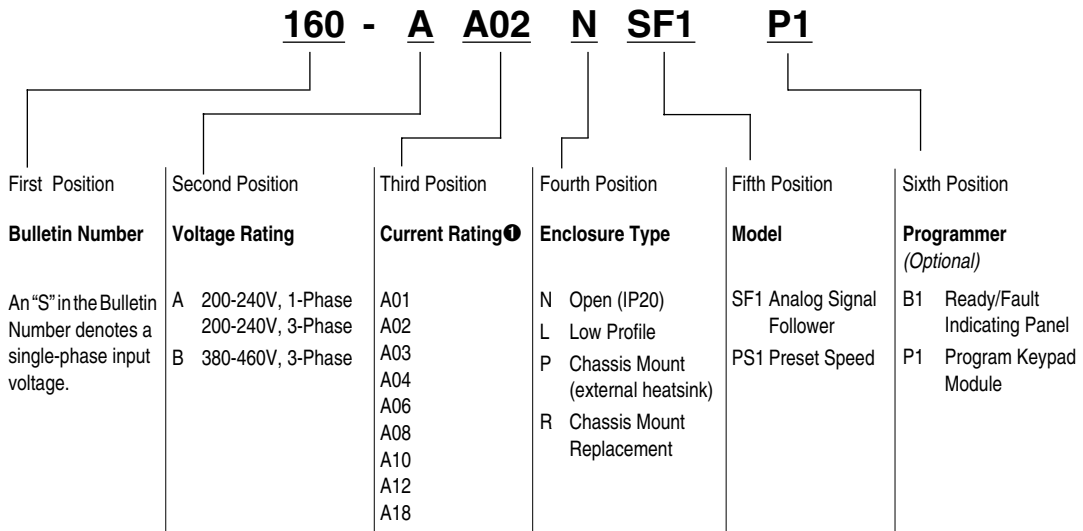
160 - A A02 N SF1 P1

First Position

Bulletin Number

An "S" in the Bulletin Number denotes a single-phase input voltage.

Second Position

Voltage Rating

A 200-240V, 1-Phase 200-240V, 3-Phase
B 380-460V, 3-Phase

Third Position

Current Rating❶

A01
A02
A03
A04
A06
A08
A10
A12
A18

Fourth Position

Enclosure Type

N Open (IP20)
L Low Profile
P Chassis Mount (external heatsink)
R Chassis Mount Replacement

Fifth Position

Model

SF1 Analog Signal Follower
PS1 Preset Speed

Sixth Position

Programmer
(Optional)

B1 Ready/Fault Indicating Panel
P1 Program Keypad Module